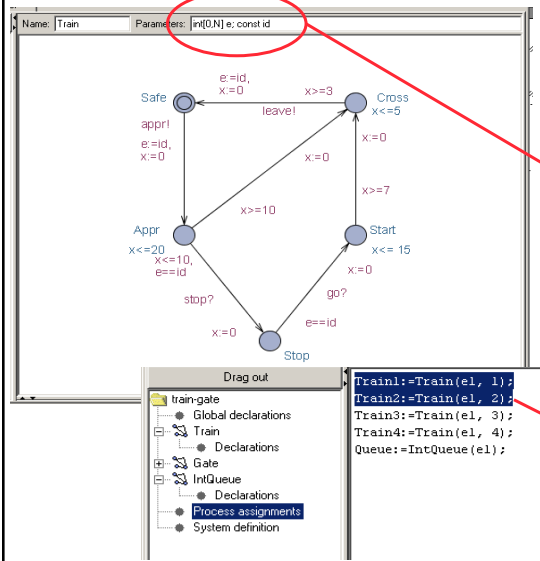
Name: Train Parameters: int[0,N] e; const id

Safe
e:=id,
x:=0
x>=3
Cross
x<=5
leave!
appr!
e:=id,
x:=0
x:=0
x:=0
x>=7
x>=10
Appr
x<=20
Start
x<= 15
x<=10,
e==id
x:=0
stop?
go?
x:=0
e==id
Stop

Drag out
train-gate
Global declarations
Train
Declarations
Gate
IntQueue
Declarations
Process assignments
System definition

Train1:=Train(el, 1);
Train2:=Train(el, 2);
Train3:=Train(el, 3);
Train4:=Train(el, 4);
Queue:=IntQueue(el);